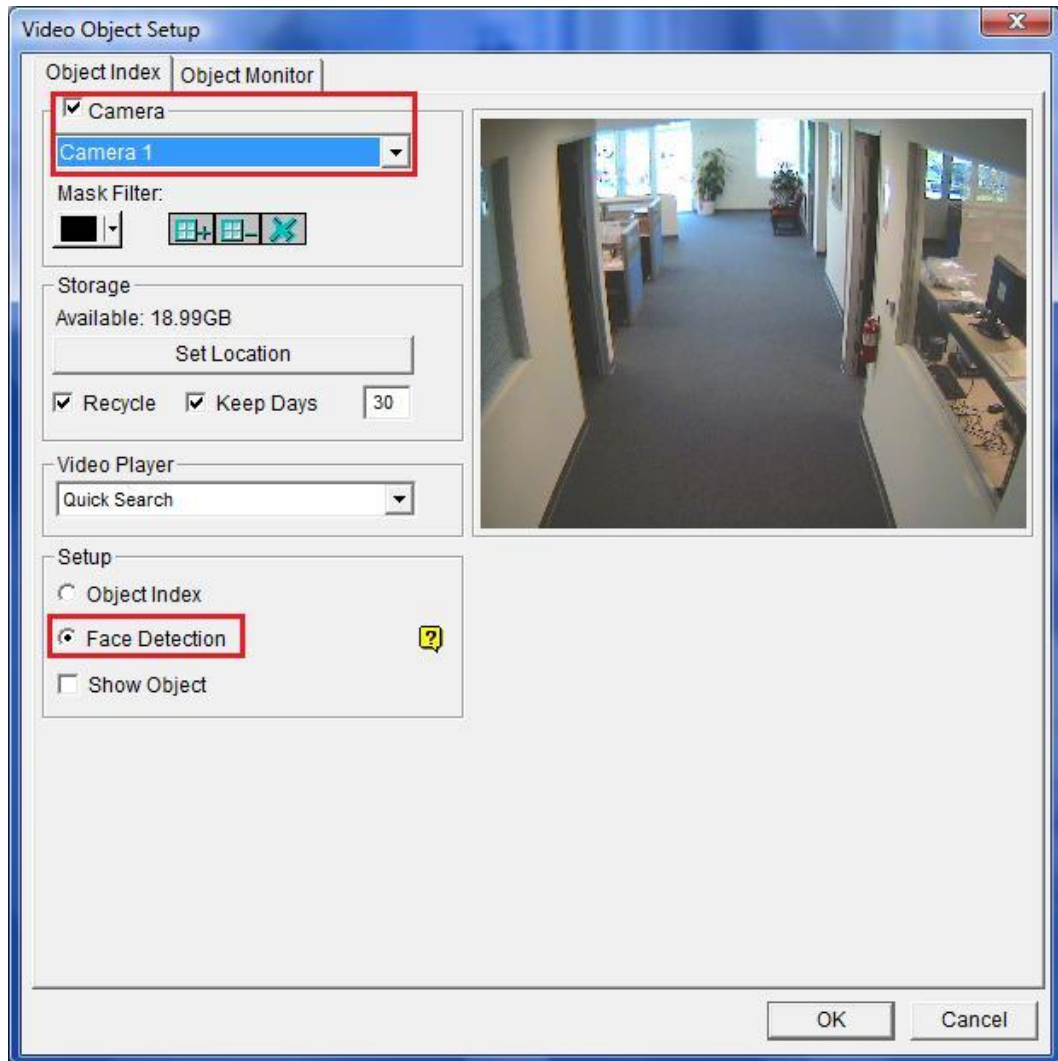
Video Object Setup

Object Index | Object Monitor

Camera

Camera 1

Mask Filter:

Storage

Available: 18.99GB

Set Location

Recycle Keep Days 30

Video Player

Quick Search

Setup

Object Index

Face Detection

Show Object

OK Cancel